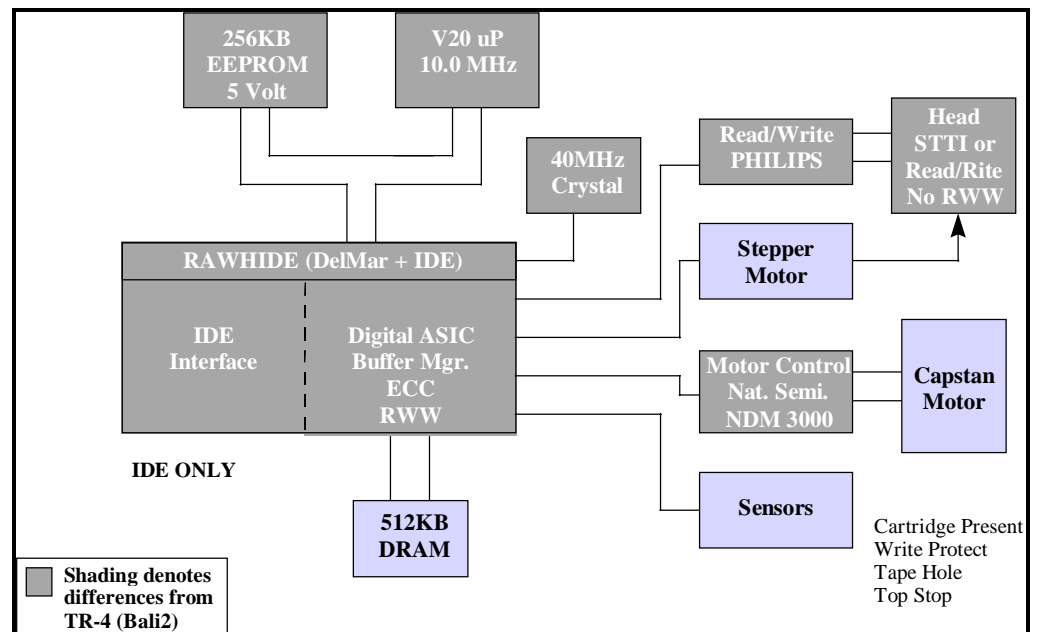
256KB
EEPROM
5 Volt

V20 uP
10.0 MHz

40MHz
Crystal

Read/Write
PHILIPS

Head
STTI or
Read/Rite
No RWW

RAWHIDE (DelMar + IDE)

IDE
Interface

Digital ASIC
Buffer Mgr.
ECC
RWW

Stepper
Motor

Motor Control
Nat. Semi.
NDM 3000

Capstan
Motor

IDE ONLY

512KB
DRAM

Sensors

Cartridge Present
Write Protect
Tape Hole
Top Stop

Shading denotes differences from TR-4 (Bali2)